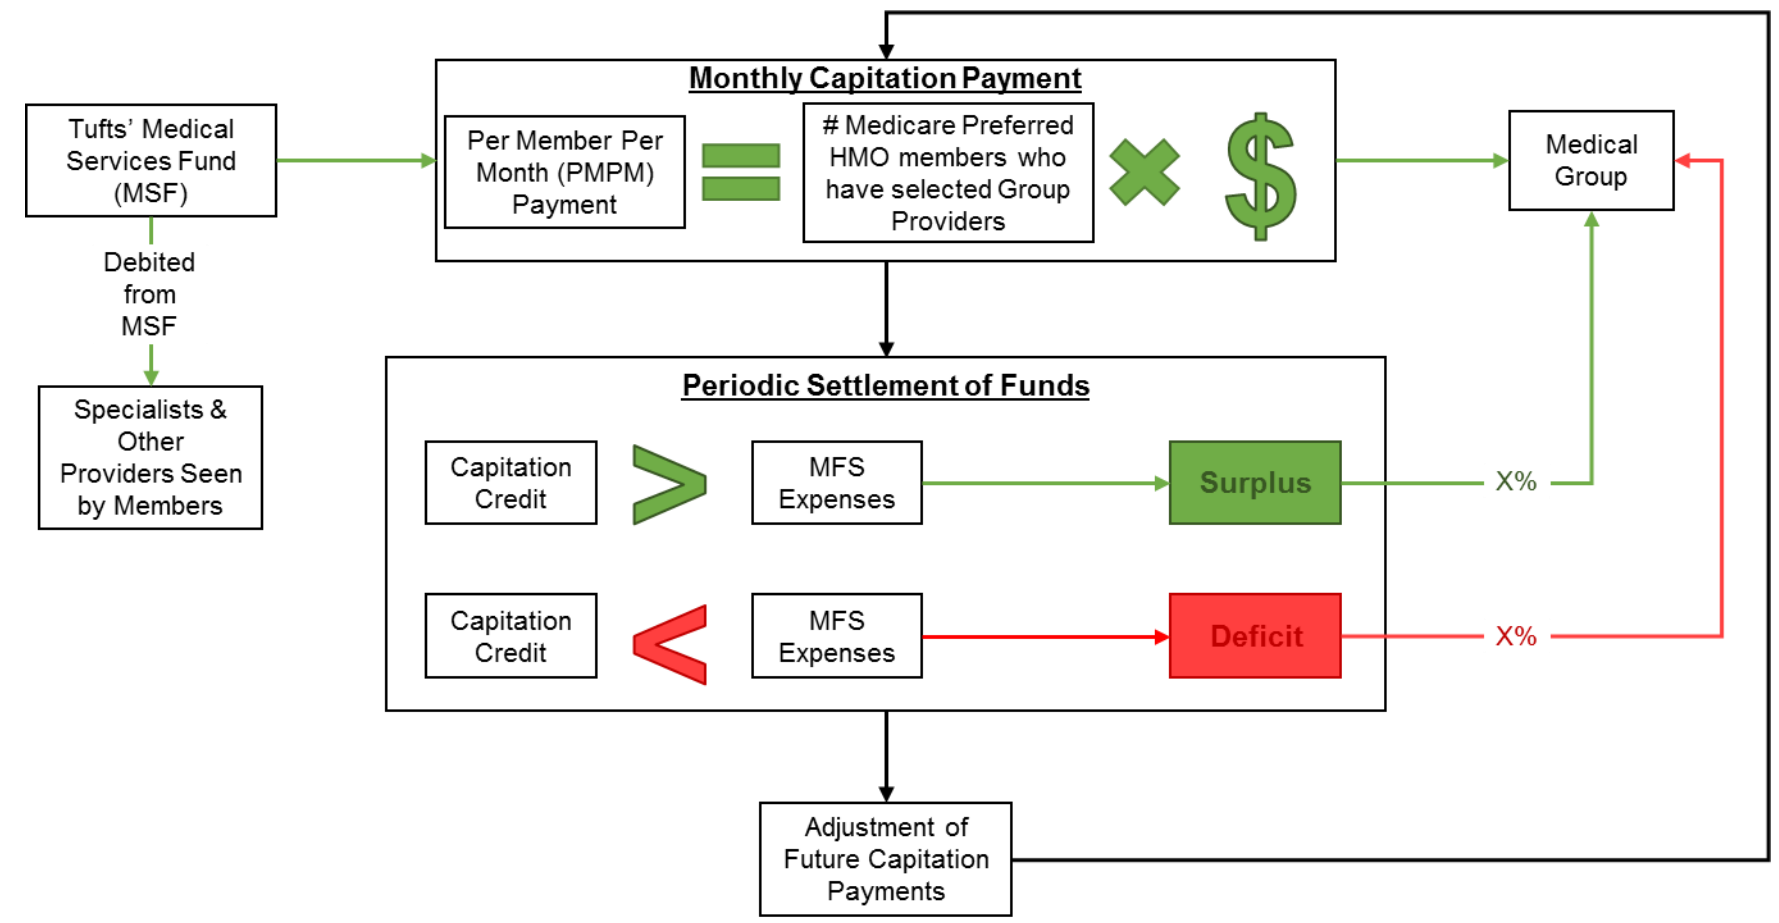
Tufts' Medical Services Fund (MSF)

Debited from MSF

Specialists & Other Providers Seen by Members

Monthly Capitation Payment

Per Member Per Month (PMPM) Payment

=

# Medicare Preferred HMO members who have selected Group Providers

×

$

Medical Group

Periodic Settlement of Funds

Capitation Credit

>

MFS Expenses

Surplus

X%

Capitation Credit

<

MFS Expenses

Deficit

X%

Adjustment of Future Capitation Payments